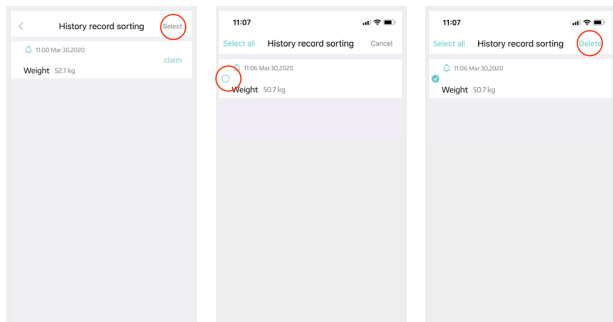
History record sorting
Select
11:00 Mar.30,2020
claim
Weight 52.1 kg

11:07
Select all
History record sorting
Cancel
11:06 Mar.30,2020
Weight 50.7 kg

11:07
Select all
History record sorting
Delete
11:06 Mar.30,2020
Weight 50.7 kg